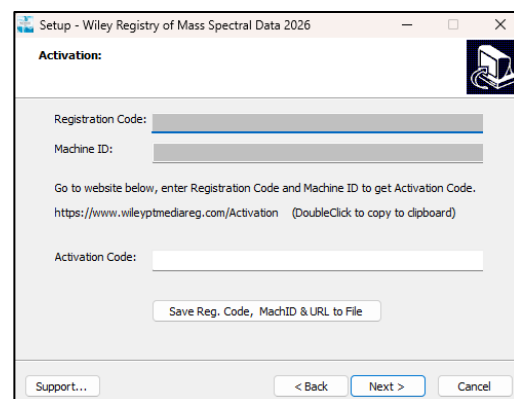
Setup - Wiley Registry of Mass Spectral Data 2026

Activation:

Registration Code:

Machine ID:

Go to website below, enter Registration Code and Machine ID to get Activation Code.

https://www.wileyptmediareg.com/Activation (DoubleClick to copy to clipboard)

Activation Code:

Save Reg. Code, MachID & URL to File

Support...

< Back

Next >

Cancel